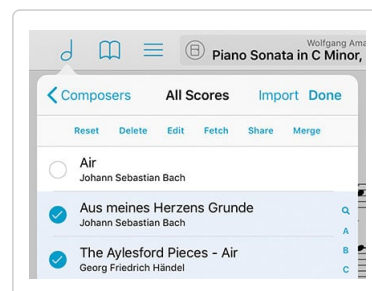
Wolfgang Ama

Piano Sonata in C Minor,

Composers

All Scores

Import

Done

Reset

Delete

Edit

Fetch

Share

Merge

Air

Johann Sebastian Bach

Aus meines Herzens Grunde

Johann Sebastian Bach

The Aylesford Pieces - Air

Georg Friedrich Händel

Q

A

B

C